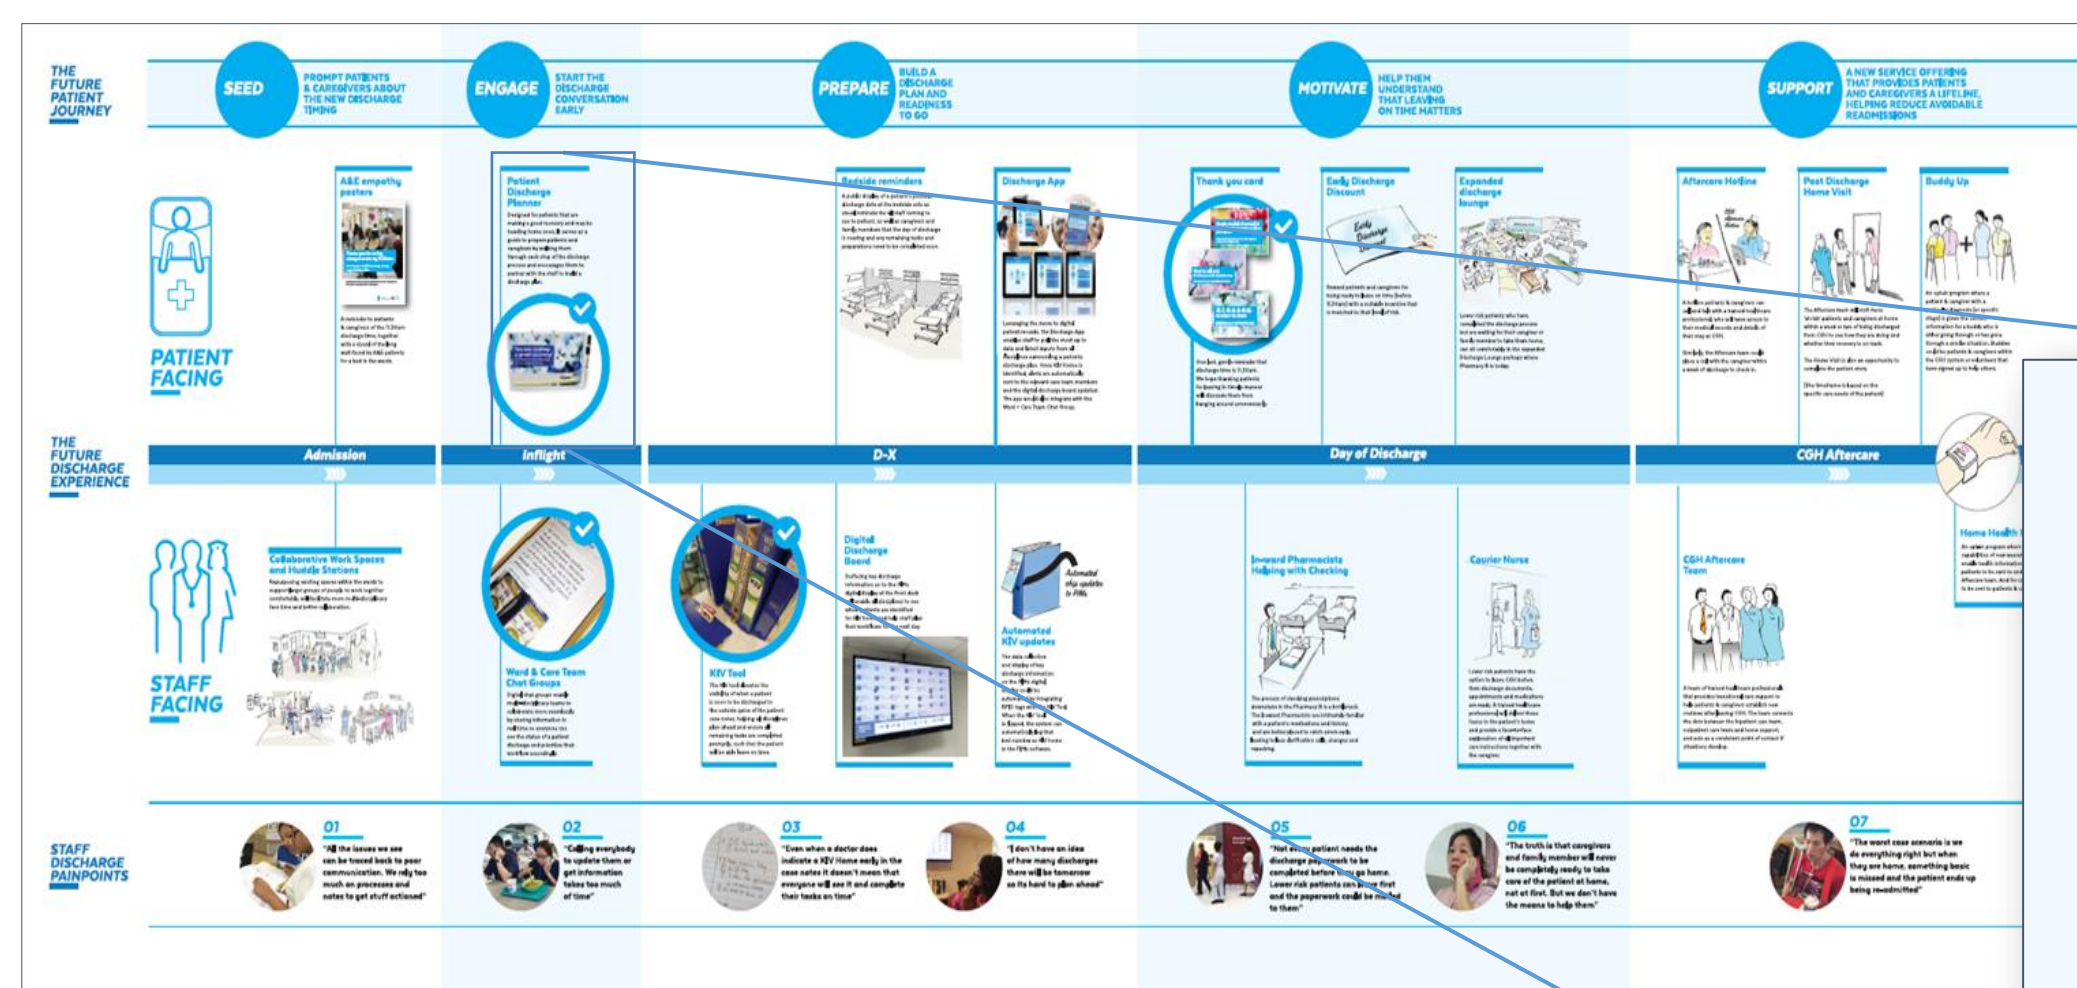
THE FUTURE PATIENT JOURNEY

SEED
PROMPT PATIENTS & CAREGIVERS ABOUT THE NEW DISCHARGE TIMING

ENGAGE
START THE DISCHARGE CONVERSATION EARLY

PREPARE
BUILD A DISCHARGE PLAN AND READINESS TO GO

MOTIVATE
HELP THEM UNDERSTAND THAT LEAVING ON TIME MATTERS

SUPPORT
A NEW SERVICE OFFERING THAT PROVIDES PATIENTS AND CAREGIVERS A LIFELINE, HELPING REDUCE AVOIDABLE READMISSIONS

PATIENT FACING

A&E empathy posters

Patient Discharge Planner

Bedside reminders

Discharge App

Thank you card

Early Discharge Discount

Expanded discharge lounge

Aftercare Hotline

Post Discharge Home Visit

Buddy Up

THE FUTURE DISCHARGE EXPERIENCE

Admission

Inflight

D-X

Day of Discharge

CGH Aftercare

STAFF FACING

Collaborative Work Spaces and Huddle Stations

Ward & Care Team Chat Groups

KIV Tool

Digital Discharge Board

Automated KIV updates

Inward Pharmacists Helping with Checking

Courier Nurse

CGH Aftercare Team

Home Health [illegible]

STAFF DISCHARGE PAINPOINTS

01
"All the issues we see can be traced back to poor communication. We rely too much on processes and notes to get stuff actioned"

02
"Calling everybody to update them or get information takes too much of time"

03
"Even when a doctor does indicate a KIV Home early in the case notes it doesn't mean that everyone will see it and complete their tasks on time"

04
"I don't have an idea of how many discharges there will be tomorrow so its hard to plan ahead"

05
"Not every patient needs the discharge paperwork to be completed before they go home. Lower risk patients can leave first and the paperwork could be mailed to them"

06
"The truth is that caregivers and family member will never be completely ready to take care of the patient at home, not at first. But we don't have the means to help them"

07
"The worst case scenario is we do everything right but when they are home, something basic is missed and the patient ends up being readmitted"